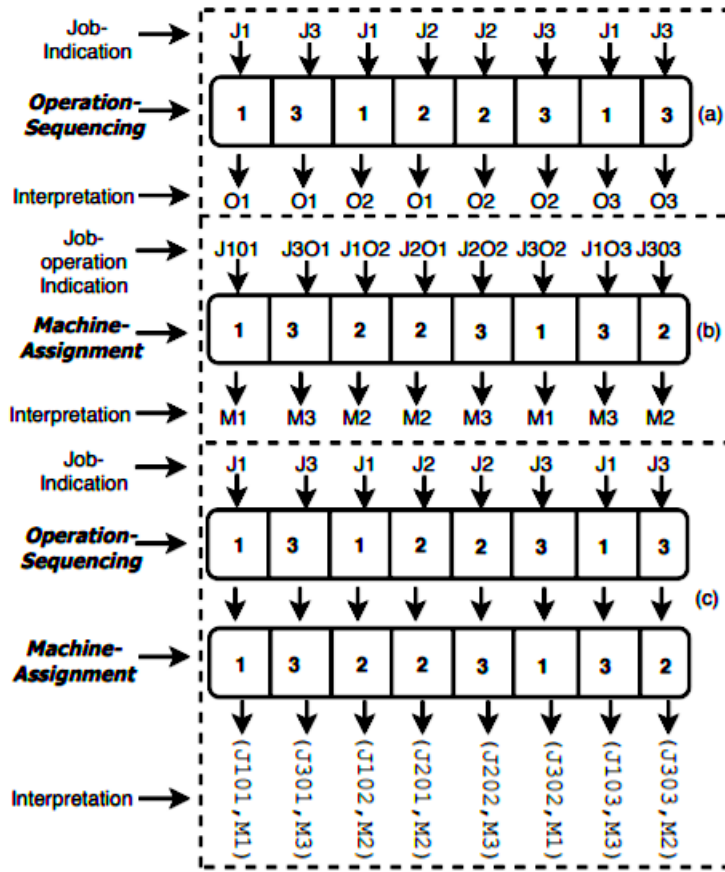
Job-Indication

J1 J3 J1 J2 J2 J3 J1 J3

Operation-Sequencing

| 1 | 3 | 1 | 2 | 2 | 3 | 1 | 3 |
|---|---|---|---|---|---|---|---|

(a)

Interpretation

O1 O1 O2 O1 O2 O2 O3 O3

Job-operation Indication

J1O1 J3O1 J1O2 J2O1 J2O2 J3O2 J1O3 J3O3

Machine-Assignment

| 1 | 3 | 2 | 2 | 3 | 1 | 3 | 2 |
|---|---|---|---|---|---|---|---|

(b)

Interpretation

M1 M3 M2 M2 M3 M1 M3 M2

Job-Indication

J1 J3 J1 J2 J2 J3 J1 J3

Operation-Sequencing

| 1 | 3 | 1 | 2 | 2 | 3 | 1 | 3 |
|---|---|---|---|---|---|---|---|

(c)

Machine-Assignment

| 1 | 3 | 2 | 2 | 3 | 1 | 3 | 2 |
|---|---|---|---|---|---|---|---|

Interpretation

(J1O1,M1) (J3O1,M3) (J1O2,M2) (J2O1,M2) (J2O2,M3) (J3O2,M1) (J1O3,M3) (J3O3,M2)